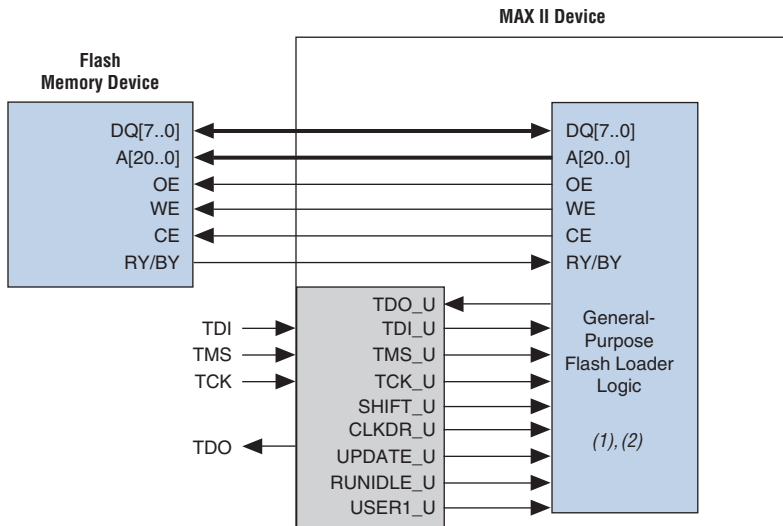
MAX II Device

Flash Memory Device

DQ[7..0]
A[20..0]
OE
WE
CE
RY/BY

DQ[7..0]
A[20..0]
OE
WE
CE
RY/BY

TDI
TMS
TCK
TDO

TDO_U
TDI_U
TMS_U
TCK_U
SHIFT_U
CLKDR_U
UPDATE_U
RUNIDLE_U
USER1_U

General-Purpose Flash Loader Logic

(1), (2)